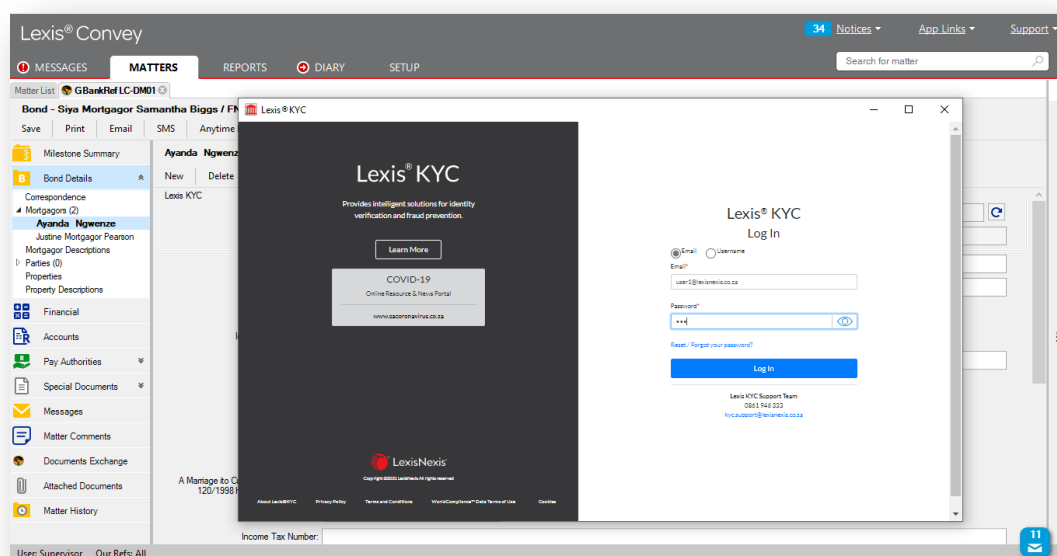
Lexis® Convey

34 Notices ▾ App Links ▾ Support ▾

MESSAGES MATTERS REPORTS DIARY SETUP

Search for matter

Matter List GBankRef LC-DM01

Bond - Siya Mortgagor Samantha Biggs / FN

Save Print Email SMS Anytime

Milestone Summary

Bond Details

Correspondence
Mortgagors (2)
Ayanda Ngwenze
Justine Mortgagor Pearson
Mortgagor Descriptions
Parties (0)
Properties
Property Descriptions

Financial

Accounts

Pay Authorities

Special Documents

Messages

Matter Comments

Documents Exchange

Attached Documents

Matter History

Ayanda Ngwenz

New Delete

Lexis KYC

A Marriage ito C
120/1998 F

Income Tax Number:

User: Supervisor Our Refs: All

Lexis® KYC

Lexis® KYC

Provides intelligent solutions for identity verification and fraud prevention.

Learn More

COVID-19
Online Resource & News Portal
www.sacoronavirus.co.za

LexisNexis®

Copyright©2020 LexisNexis All rights reserved

About LexisKYC Privacy Policy Terms and Conditions WorldCompliance™ Data Terms of Use Cookies

Lexis® KYC
Log In

Email Username

Email*
user1@lexisnexis.co.za

Password*
•••

Reset / Forgot your password?

Log In

Lexis KYC Support Team
0861 946 333
kyc.support@lexisnexis.co.za

11